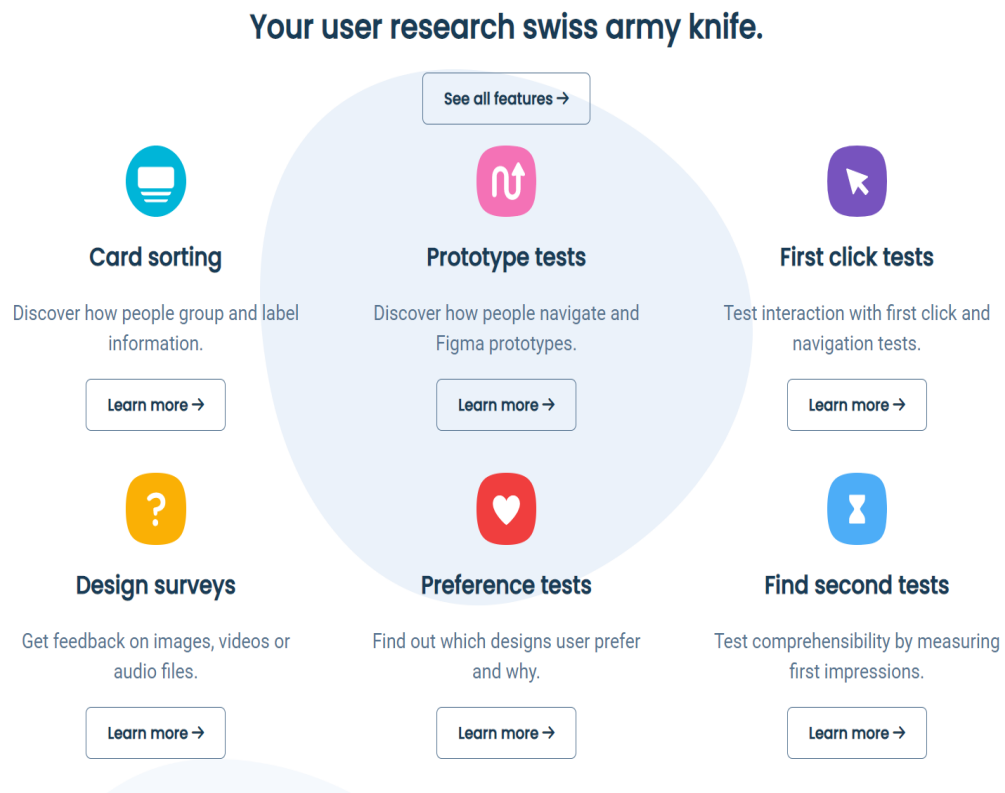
Your user research swiss army knife.

See all features →

Card sorting

Discover how people group and label information.

Learn more →

Prototype tests

Discover how people navigate and Figma prototypes.

Learn more →

First click tests

Test interaction with first click and navigation tests.

Learn more →

Design surveys

Get feedback on images, videos or audio files.

Learn more →

Preference tests

Find out which designs user prefer and why.

Learn more →

Find second tests

Test comprehensibility by measuring first impressions.

Learn more →